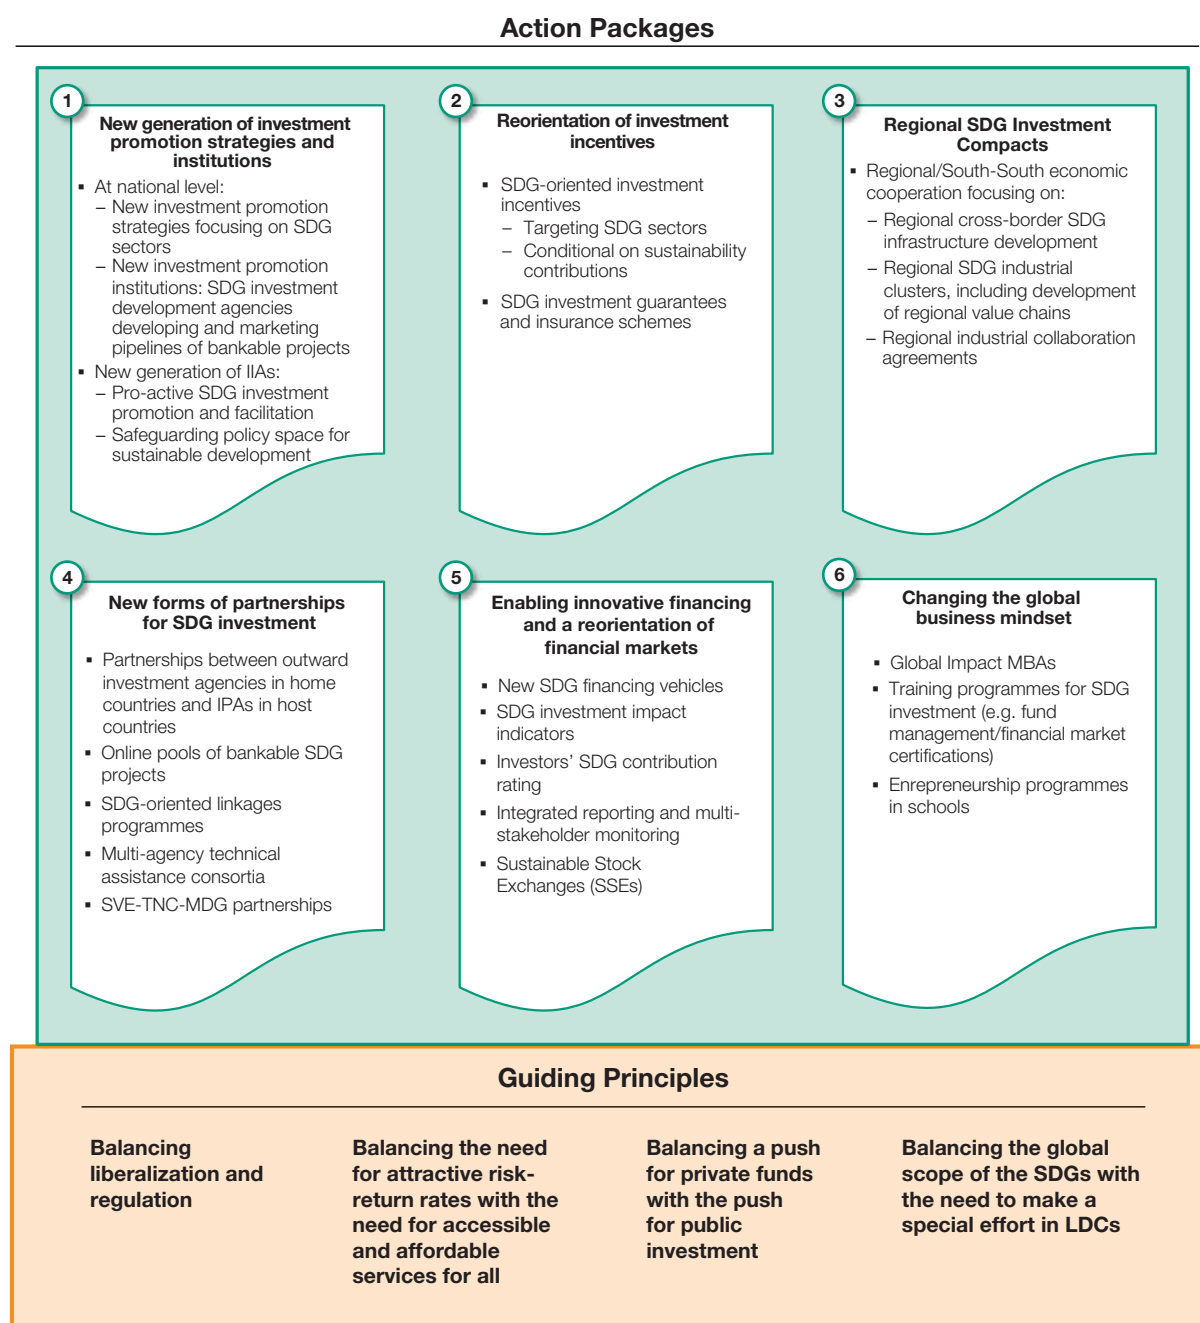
Action Packages

1

New generation of investment promotion strategies and institutions

- At national level:
  – New investment promotion strategies focusing on SDG sectors
  – New investment promotion institutions: SDG investment development agencies developing and marketing pipelines of bankable projects
- New generation of IIAs:
  – Pro-active SDG investment promotion and facilitation
  – Safeguarding policy space for sustainable development

2

Reorientation of investment incentives

- SDG-oriented investment incentives
  – Targeting SDG sectors
  – Conditional on sustainability contributions
- SDG investment guarantees and insurance schemes

3

Regional SDG Investment Compacts

- Regional/South-South economic cooperation focusing on:
  – Regional cross-border SDG infrastructure development
  – Regional SDG industrial clusters, including development of regional value chains
  – Regional industrial collaboration agreements

4

New forms of partnerships for SDG investment

- Partnerships between outward investment agencies in home countries and IPAs in host countries
- Online pools of bankable SDG projects
- SDG-oriented linkages programmes
- Multi-agency technical assistance consortia
- SVE-TNC-MDG partnerships

5

Enabling innovative financing and a reorientation of financial markets

- New SDG financing vehicles
- SDG investment impact indicators
- Investors' SDG contribution rating
- Integrated reporting and multi-stakeholder monitoring
- Sustainable Stock Exchanges (SSEs)

6

Changing the global business mindset

- Global Impact MBAs
- Training programmes for SDG investment (e.g. fund management/financial market certifications)
- Enrepreneurship programmes in schools

Guiding Principles

Balancing liberalization and regulation

Balancing the need for attractive risk-return rates with the need for accessible and affordable services for all

Balancing a push for private funds with the push for public investment

Balancing the global scope of the SDGs with the need to make a special effort in LDCs